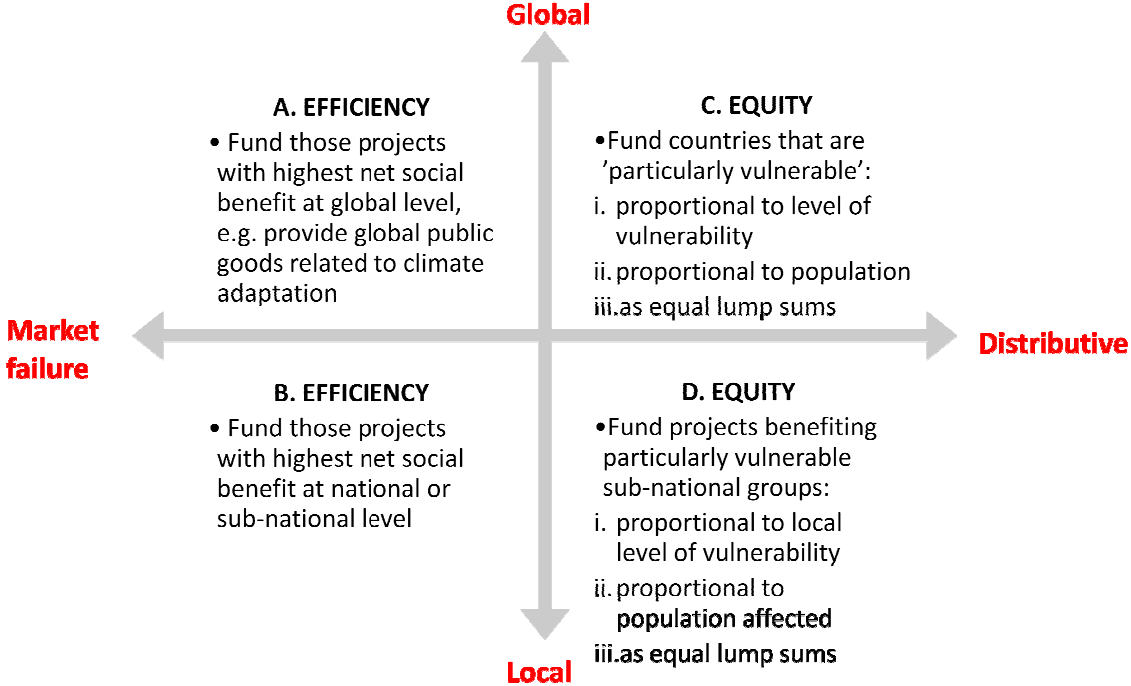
Global

A. EFFICIENCY

• Fund those projects with highest net social benefit at global level, e.g. provide global public goods related to climate adaptation

C. EQUITY

•Fund countries that are ’particularly vulnerable’:

i. proportional to level of vulnerability

ii. proportional to population

iii.as equal lump sums

Market failure

Distributive

B. EFFICIENCY

• Fund those projects with highest net social benefit at national or sub-national level

D. EQUITY

•Fund projects benefiting particularly vulnerable sub-national groups:

i. proportional to local level of vulnerability

ii. proportional to population affected

iii.as equal lump sums

Local